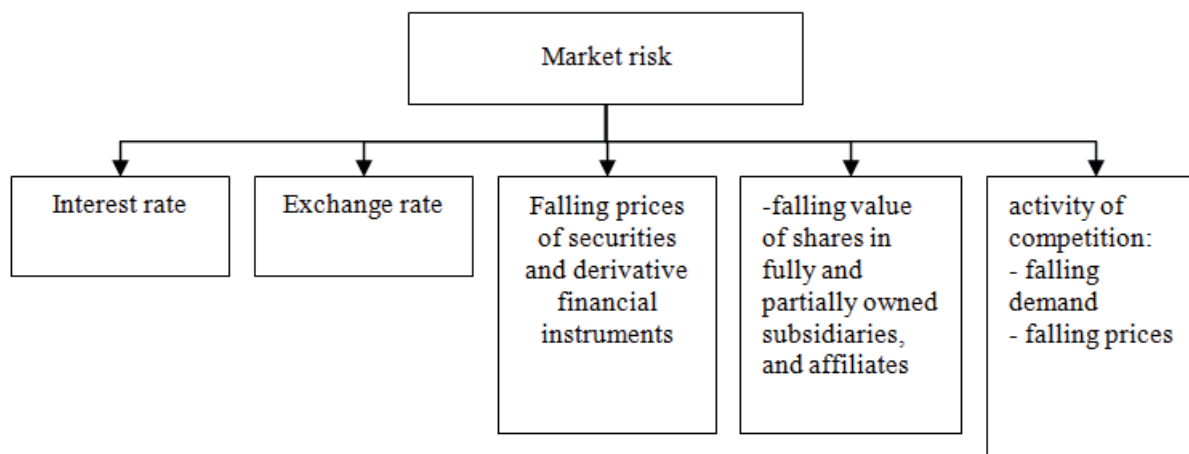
Market risk

Interest rate

Exchange rate

Falling prices of securities and derivative financial instruments

-falling value of shares in fully and partially owned subsidiaries, and affiliates

activity of competition:
- falling demand
- falling prices